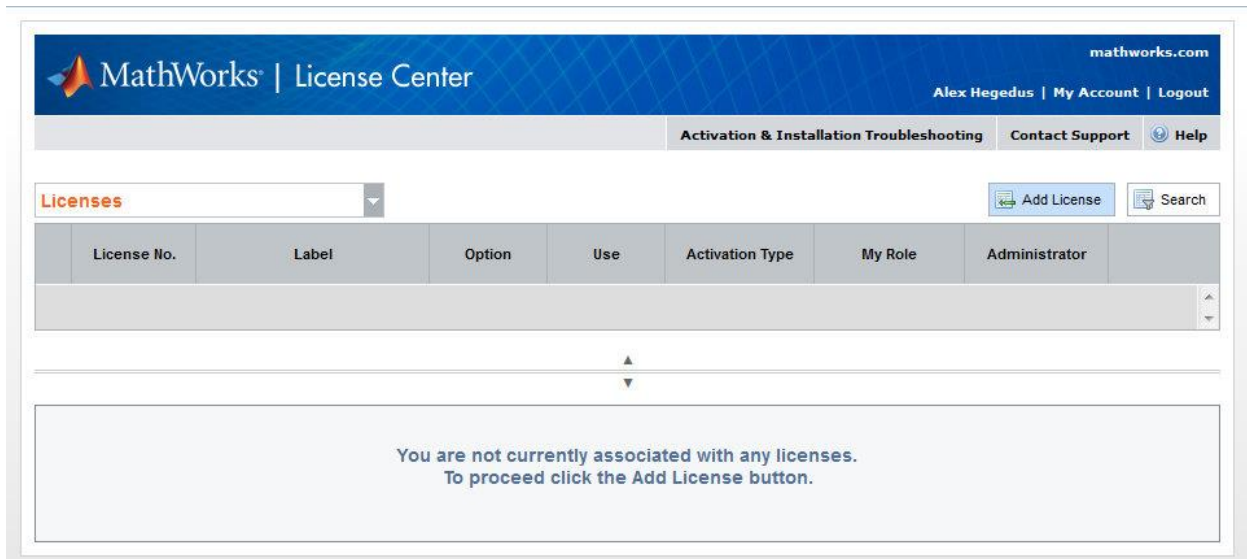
MathWorks | License Center

mathworks.com

Alex Hegedus | My Account | Logout

Activation & Installation Troubleshooting | Contact Support | Help

Licenses

Add License | Search

| License No. | Label | Option | Use | Activation Type | My Role | Administrator |
|---|---|---|---|---|---|---|

You are not currently associated with any licenses.
To proceed click the Add License button.